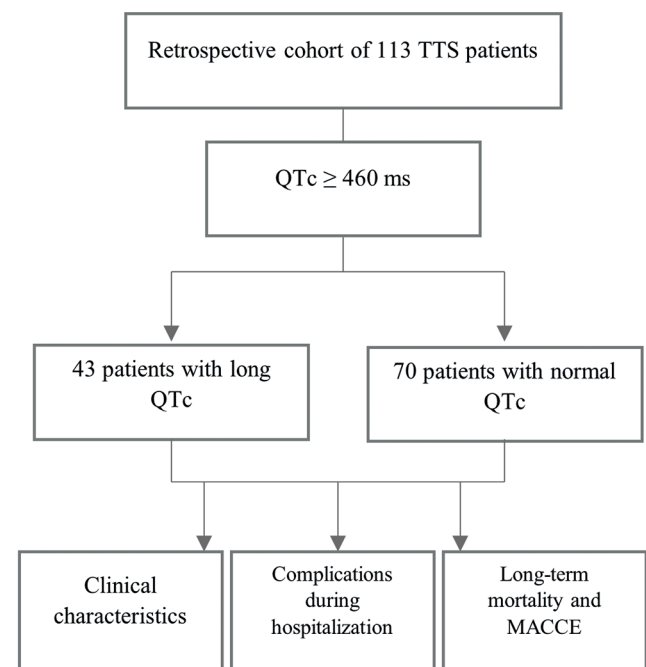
Retrospective cohort of 113 TTS patients

QTc $\geq$ 460 ms

43 patients with long QTc

70 patients with normal QTc

Clinical characteristics

Complications during hospitalization

Long-term mortality and MACCE